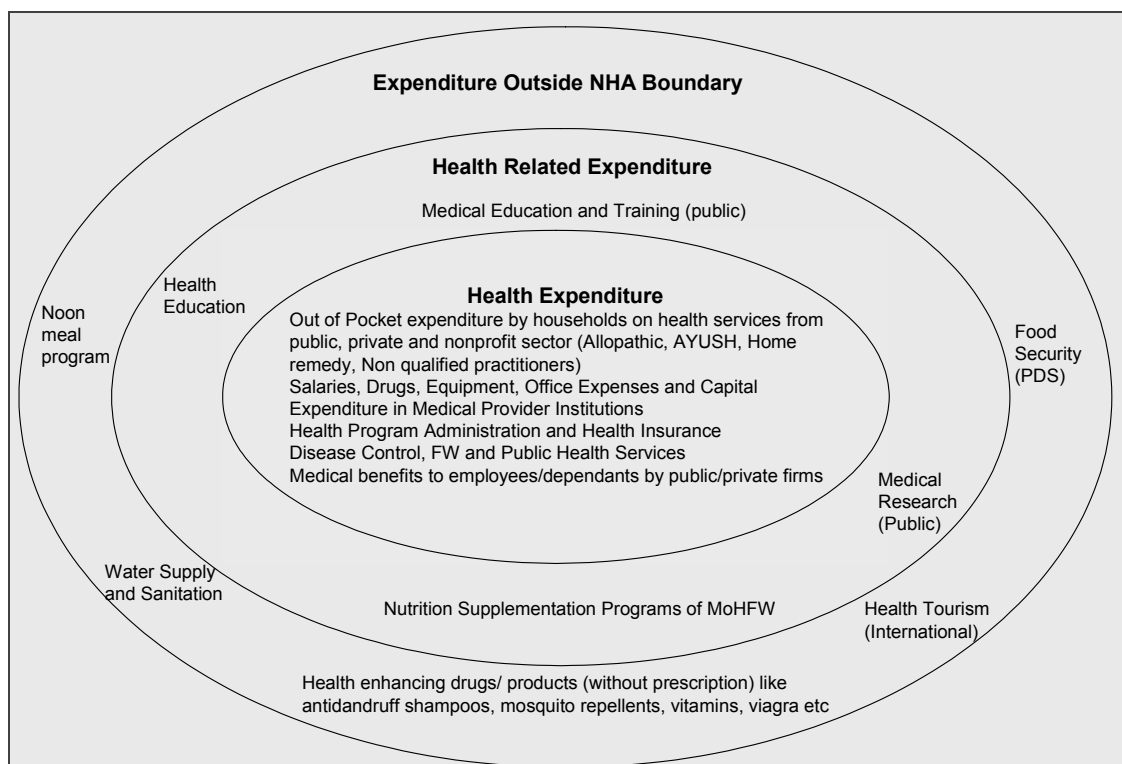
Expenditure Outside NHA Boundary

Health Related Expenditure

Medical Education and Training (public)

Health Education

Noon meal program

Health Expenditure

Out of Pocket expenditure by households on health services from public, private and nonprofit sector (Allopathic, AYUSH, Home remedy, Non qualified practitioners)
Salaries, Drugs, Equipment, Office Expenses and Capital Expenditure in Medical Provider Institutions
Health Program Administration and Health Insurance
Disease Control, FW and Public Health Services
Medical benefits to employees/dependants by public/private firms

Food Security (PDS)

Medical Research (Public)

Water Supply and Sanitation

Nutrition Supplementation Programs of MoHFW

Health Tourism (International)

Health enhancing drugs/ products (without prescription) like antidandruff shampoos, mosquito repellents, vitamins, viagra etc